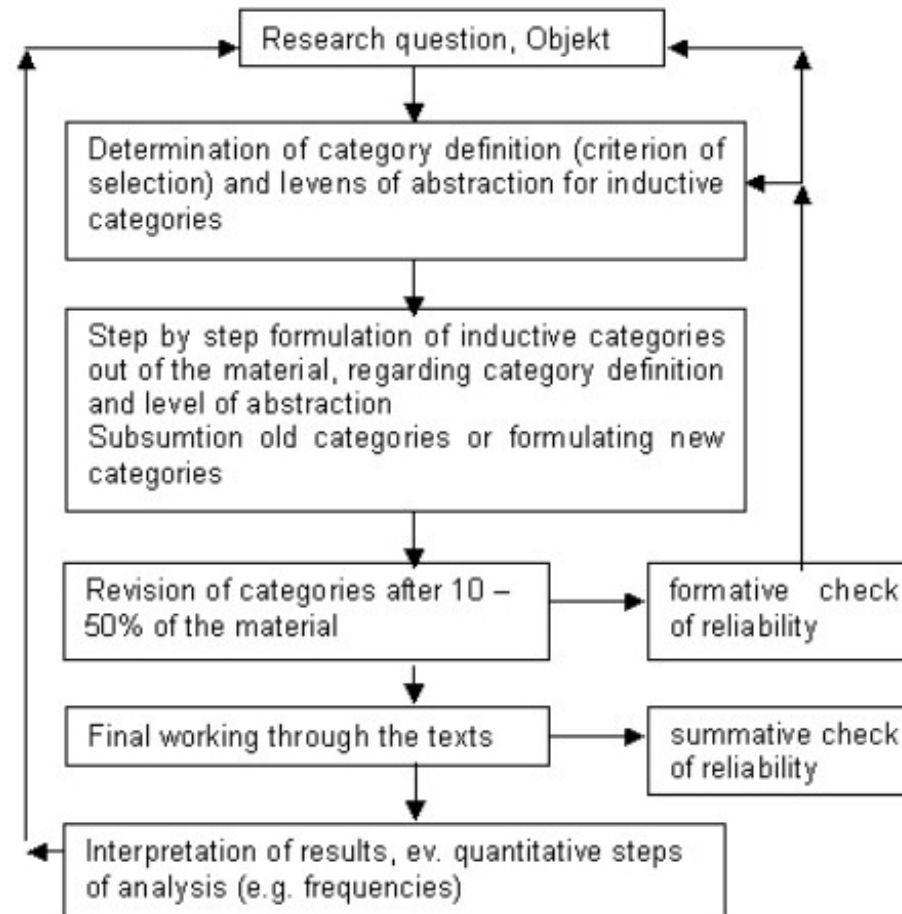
Research question, Objekt

Determination of category definition (criterion of selection) and levens of abstraction for inductive categories

Step by step formulation of inductive categories out of the material, regarding category definition and level of abstraction
Subsumtion old categories or formulating new categories

Revision of categories after 10 – 50% of the material

formative check of reliability

Final working through the texts

summative check of reliability

Interpretation of results, ev. quantitative steps of analysis (e.g. frequencies)